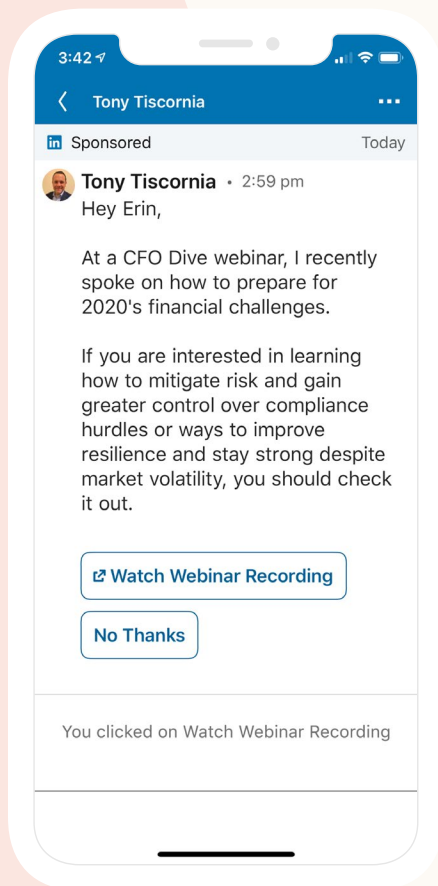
3:42

Tony Tiscornia

in Sponsored Today

Tony Tiscornia • 2:59 pm
Hey Erin,

At a CFO Dive webinar, I recently spoke on how to prepare for 2020's financial challenges.

If you are interested in learning how to mitigate risk and gain greater control over compliance hurdles or ways to improve resilience and stay strong despite market volatility, you should check it out.

Watch Webinar Recording

No Thanks

You clicked on Watch Webinar Recording